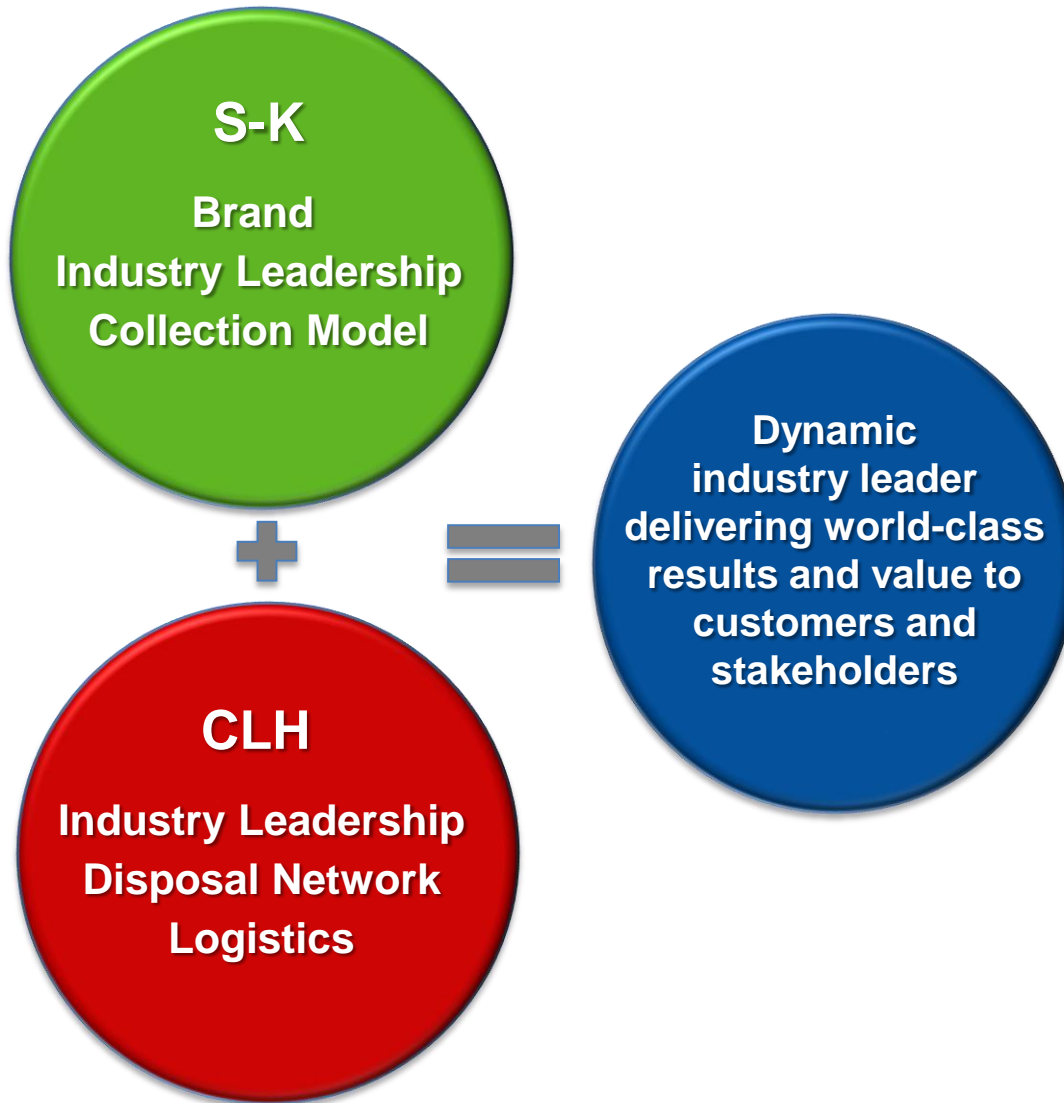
S-K

Brand
Industry Leadership
Collection Model

+

CLH

Industry Leadership
Disposal Network
Logistics

=

Dynamic industry leader delivering world-class results and value to customers and stakeholders